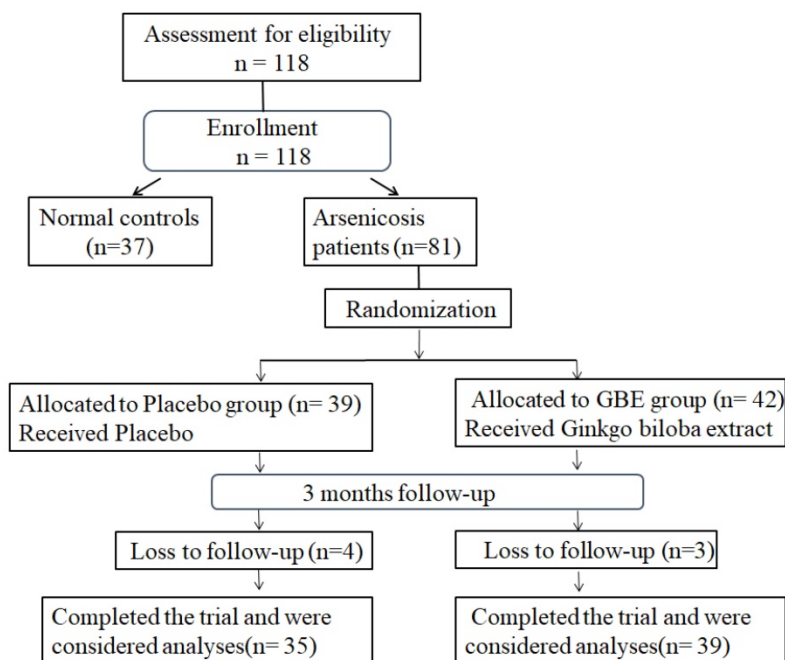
Assessment for eligibility
n = 118

Enrollment
n = 118

Normal controls
(n=37)

Arsenicosis
patients (n=81)

Randomization

Allocated to Placebo group (n= 39)
Received Placebo

Allocated to GBE group (n= 42)
Received Ginkgo biloba extract

3 months follow-up

Loss to follow-up (n=4)

Loss to follow-up (n=3)

Completed the trial and were
considered analyses(n= 35)

Completed the trial and were
considered analyses(n= 39)